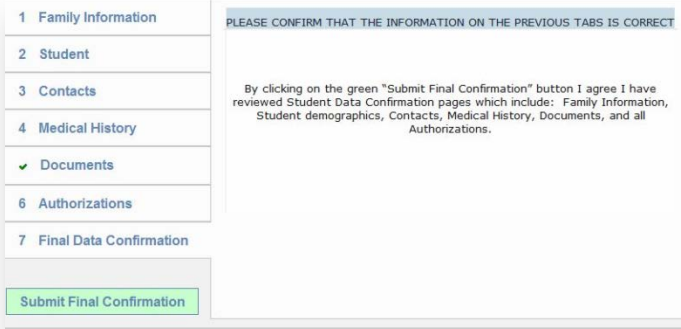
1 Family Information
2 Student
3 Contacts
4 Medical History
Documents
6 Authorizations
7 Final Data Confirmation

Submit Final Confirmation

PLEASE CONFIRM THAT THE INFORMATION ON THE PREVIOUS TABS IS CORRECT

By clicking on the green "Submit Final Confirmation" button I agree I have reviewed Student Data Confirmation pages which include: Family Information, Student demographics, Contacts, Medical History, Documents, and all Authorizations.